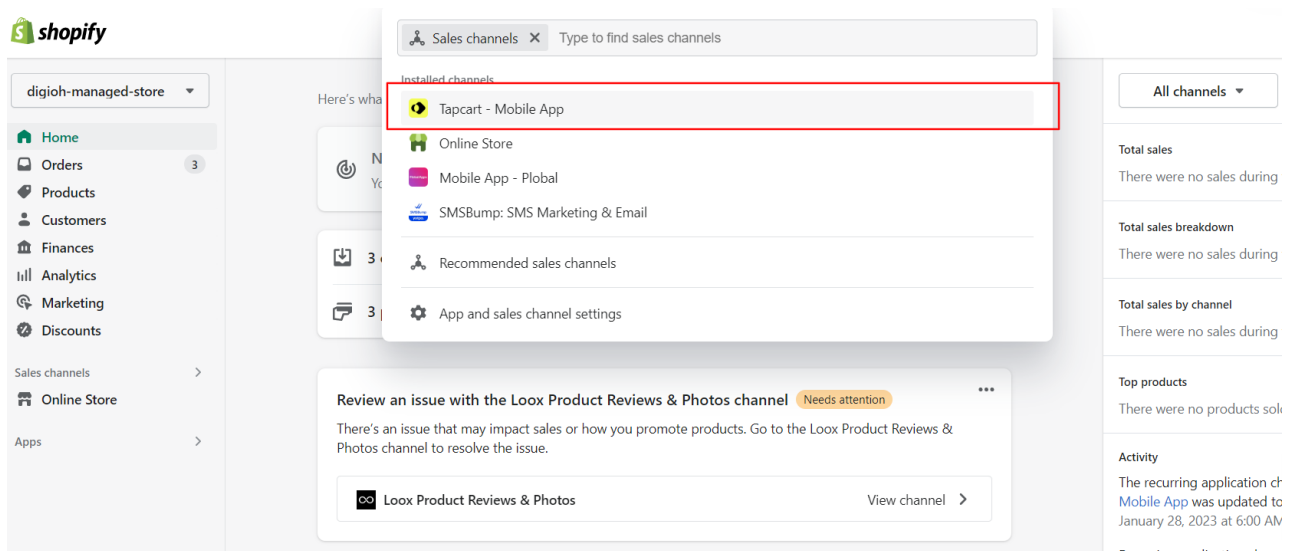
shopify

digioh-managed-store

Home
Orders 3
Products
Customers
Finances
Analytics
Marketing
Discounts

Sales channels
Online Store

Apps

Here's wha

N
Yo

3

3

Sales channels ✕ Type to find sales channels

Installed channels
Tapcart - Mobile App
Online Store
Mobile App - Plobal
SMSBump: SMS Marketing & Email

Recommended sales channels

App and sales channel settings

Review an issue with the Loox Product Reviews & Photos channel Needs attention

There's an issue that may impact sales or how you promote products. Go to the Loox Product Reviews & Photos channel to resolve the issue.

Loox Product Reviews & Photos View channel

All channels

Total sales
There were no sales during

Total sales breakdown
There were no sales during

Total sales by channel
There were no sales during

Top products
There were no products sol

Activity
The recurring application ch
Mobile App was updated to
January 28, 2023 at 6:00 AM